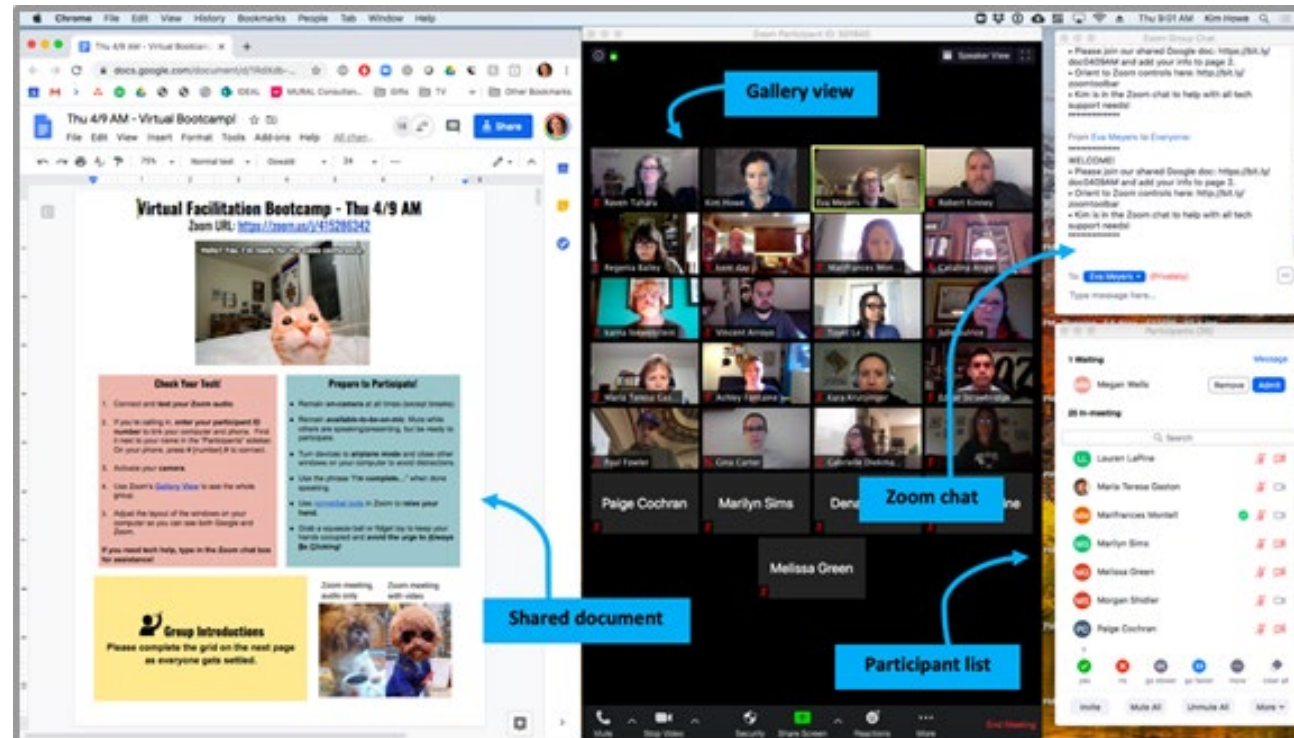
Chrome File Edit View History Bookmarks People Tab Window Help

Thu 9:01 AM Kim Howe

Thu 4/9 AM - Virtual Bootcamp!

docs.google.com/document/d/

Thu 4/9 AM - Virtual Bootcamp!

File Edit View Insert Format Tools Add-ons Help

Share

Virtual Facilitation Bootcamp - Thu 4/9 AM

Zoom URL: https://zoom.us/j/415286342

Check Your Tech!

1. Connect and test your Zoom audio.
2. If you're calling in, enter your participant ID number to link your computer and phone.
3. Activate your camera.
4. Use Zoom's Gallery View to see the whole group.
5. Adjust the layout of the windows on your computer so you can see both Google and Zoom.

If you need tech help, type in the Zoom chat box for assistance!

Prepare to Participate!

Group Introductions

Please complete the grid on the next page as everyone gets settled.

Zoom meeting, audio only

Zoom meeting with video

Gallery view

Zoom chat

Shared document

Participant list

Raven Tuhatu Kim Howe Eva Meyers Robert Kinney

Paige Cochran Marilyn Sims

Melissa Green

Zoom Group Chat

• Please join our shared Google doc: https://bit.ly/doc0409AM and add your info to page 2.
• Orient to Zoom controls here: http://bit.ly/zoomtoolbar
• Kim is in the Zoom chat to help with all tech support needs!

From Eva Meyers to Everyone:

WELCOME!
• Please join our shared Google doc: https://bit.ly/doc0409AM and add your info to page 3.
• Orient to Zoom controls here: http://bit.ly/zoomtoolbar
• Kim is in the Zoom chat to help with all tech support needs!

To: Eva Meyers (Privately)

Type message here...

Participants (26)

1 Waiting

Message

Megan Wells Remove Admit

25 in meeting

Search

Lauren LaPine

Maria Teresa Gaston

Marifrances Montell

Marilyn Sims

Melissa Green

Morgan Shidler

Paige Cochran

yes no go slower go faster more clear all

Invite Mute All Unmute All More

Mute Stop Video Security Share Screen Reactions More End Meeting